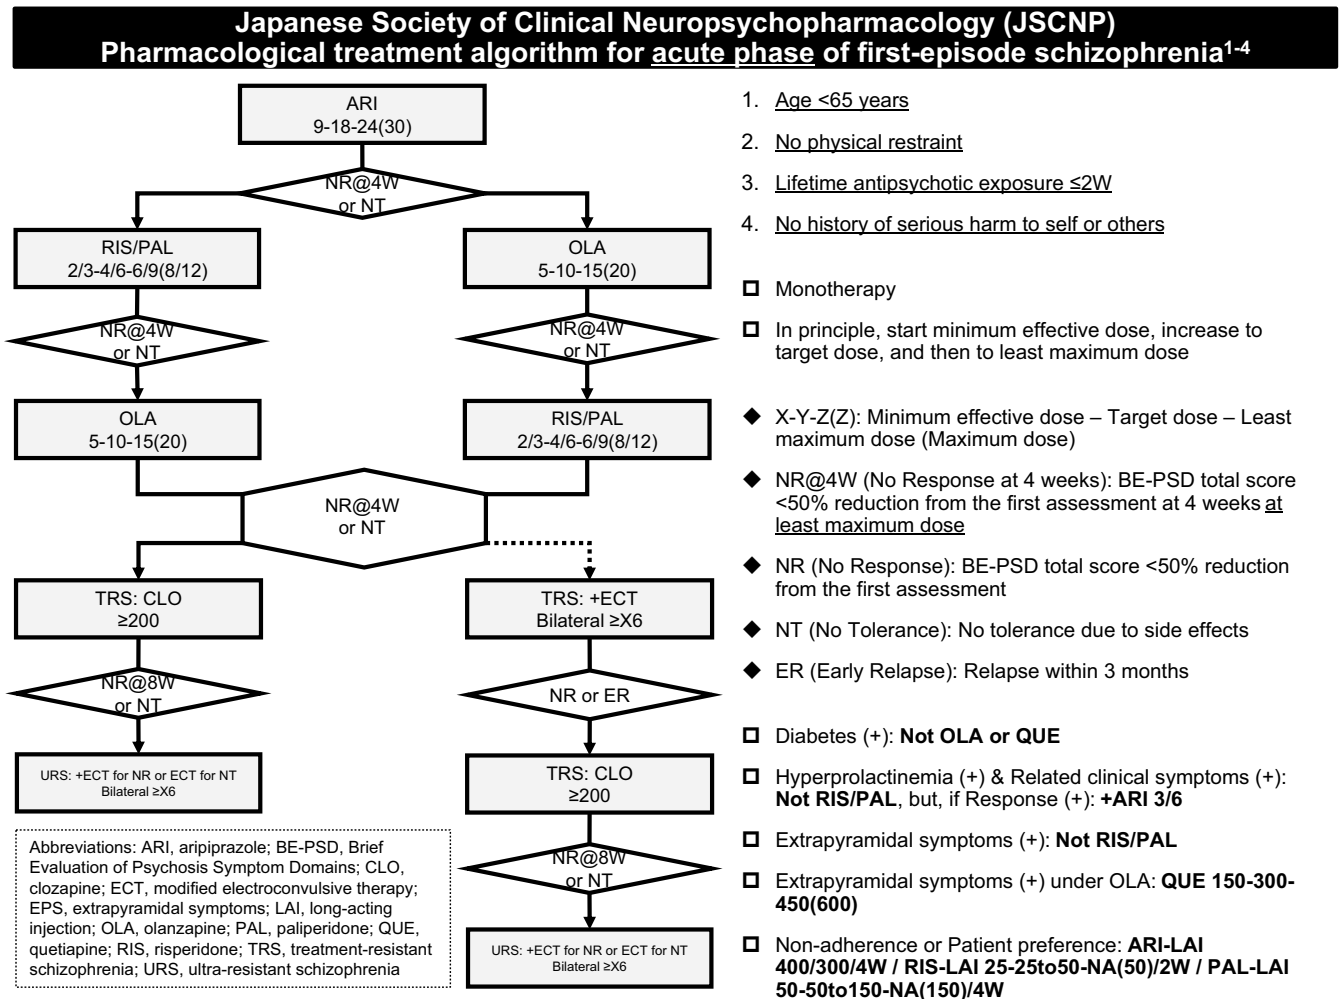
Japanese Society of Clinical Neuropsychopharmacology (JSCNP)
Pharmacological treatment algorithm for acute phase of first-episode schizophrenia$^{1-4}$

ARI
9-18-24(30)

NR@4W
or NT

RIS/PAL
2/3-4/6-6/9(8/12)

OLA
5-10-15(20)

NR@4W
or NT

NR@4W
or NT

OLA
5-10-15(20)

RIS/PAL
2/3-4/6-6/9(8/12)

NR@4W
or NT

TRS: CLO
≥200

TRS: +ECT
Bilateral ≥X6

NR@8W
or NT

NR or ER

URS: +ECT for NR or ECT for NT
Bilateral ≥X6

TRS: CLO
≥200

NR@8W
or NT

URS: +ECT for NR or ECT for NT
Bilateral ≥X6

Abbreviations: ARI, aripiprazole; BE-PSD, Brief Evaluation of Psychosis Symptom Domains; CLO, clozapine; ECT, modified electroconvulsive therapy; EPS, extrapyramidal symptoms; LAI, long-acting injection; OLA, olanzapine; PAL, paliperidone; QUE, quetiapine; RIS, risperidone; TRS, treatment-resistant schizophrenia; URS, ultra-resistant schizophrenia

1. Age <65 years
2. No physical restraint
3. Lifetime antipsychotic exposure ≤2W
4. No history of serious harm to self or others

□ Monotherapy
□ In principle, start minimum effective dose, increase to target dose, and then to least maximum dose

◆ X-Y-Z(Z): Minimum effective dose – Target dose – Least maximum dose (Maximum dose)
◆ NR@4W (No Response at 4 weeks): BE-PSD total score <50% reduction from the first assessment at 4 weeks at least maximum dose
◆ NR (No Response): BE-PSD total score <50% reduction from the first assessment
◆ NT (No Tolerance): No tolerance due to side effects
◆ ER (Early Relapse): Relapse within 3 months

□ Diabetes (+): Not OLA or QUE
□ Hyperprolactinemia (+) & Related clinical symptoms (+): Not RIS/PAL, but, if Response (+): +ARI 3/6
□ Extrapyramidal symptoms (+): Not RIS/PAL
□ Extrapyramidal symptoms (+) under OLA: QUE 150-300-450(600)
□ Non-adherence or Patient preference: ARI-LAI 400/300/4W / RIS-LAI 25-25to50-NA(50)/2W / PAL-LAI 50-50to150-NA(150)/4W